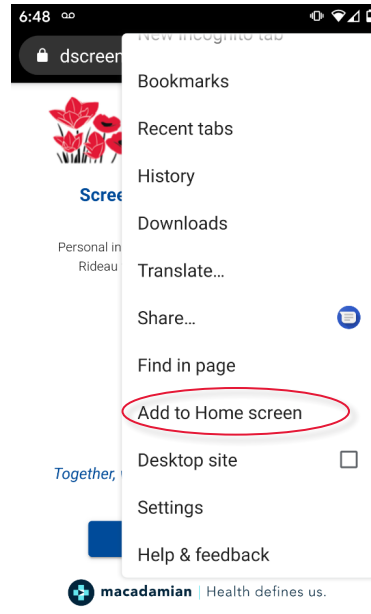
6:48

dscreen

New incognito tab

Bookmarks

Recent tabs

History

Downloads

Translate…

Share…

Find in page

Add to Home screen

Desktop site

Settings

Help & feedback

Scree

Personal in
Rideau

Together,

macadamian | Health defines us.